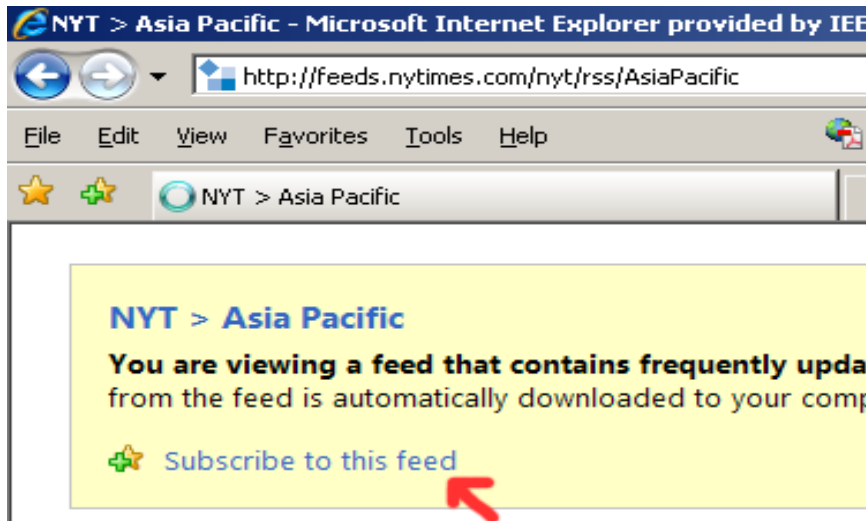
NYT > Asia Pacific - Microsoft Internet Explorer provided by IEE

http://feeds.nytimes.com/nyt/rss/AsiaPacific

File Edit View Favorites Tools Help

NYT > Asia Pacific

NYT > Asia Pacific

You are viewing a feed that contains frequently upda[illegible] from the feed is automatically downloaded to your comp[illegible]

Subscribe to this feed